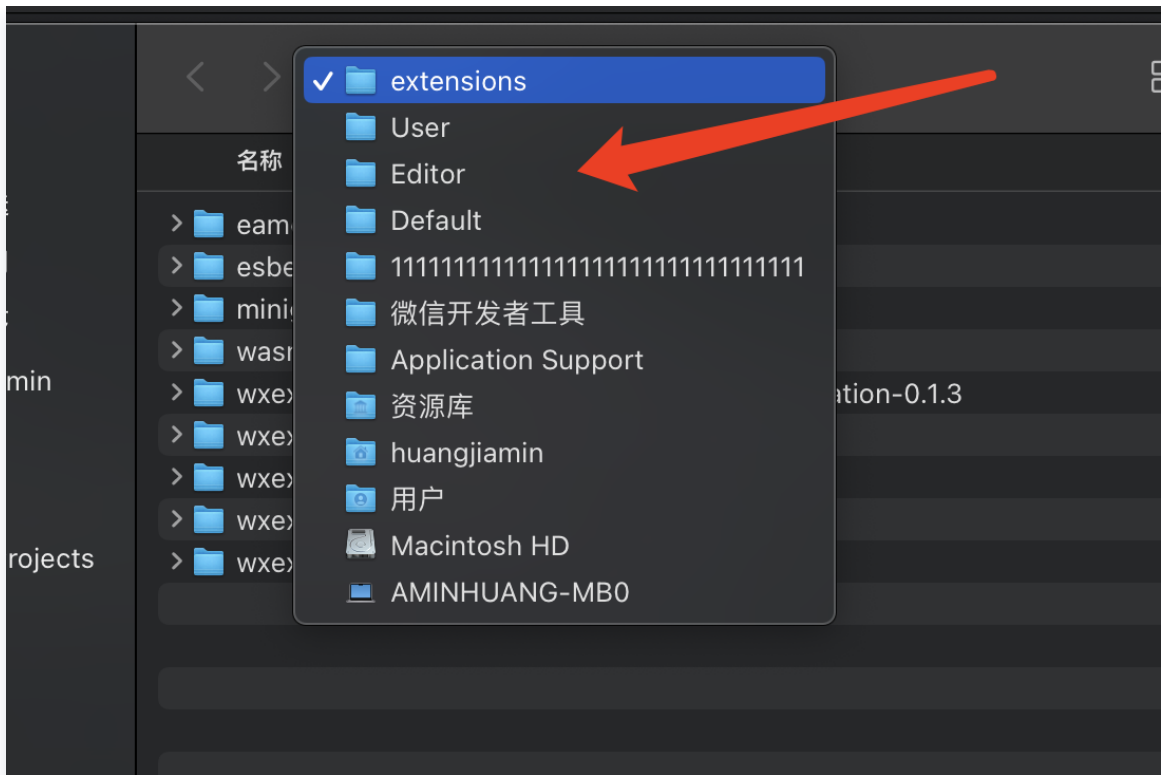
extensions
User
Editor
Default
1111111111111111111111111111111
微信开发者工具
Application Support
资源库
huangjiamin
用户
Macintosh HD
AMINHUANG-MB0

名称

eam
esbe
minig
wasn
wxex
ation-0.1.3
wxex
wxex
wxex
wxex

min
rojects